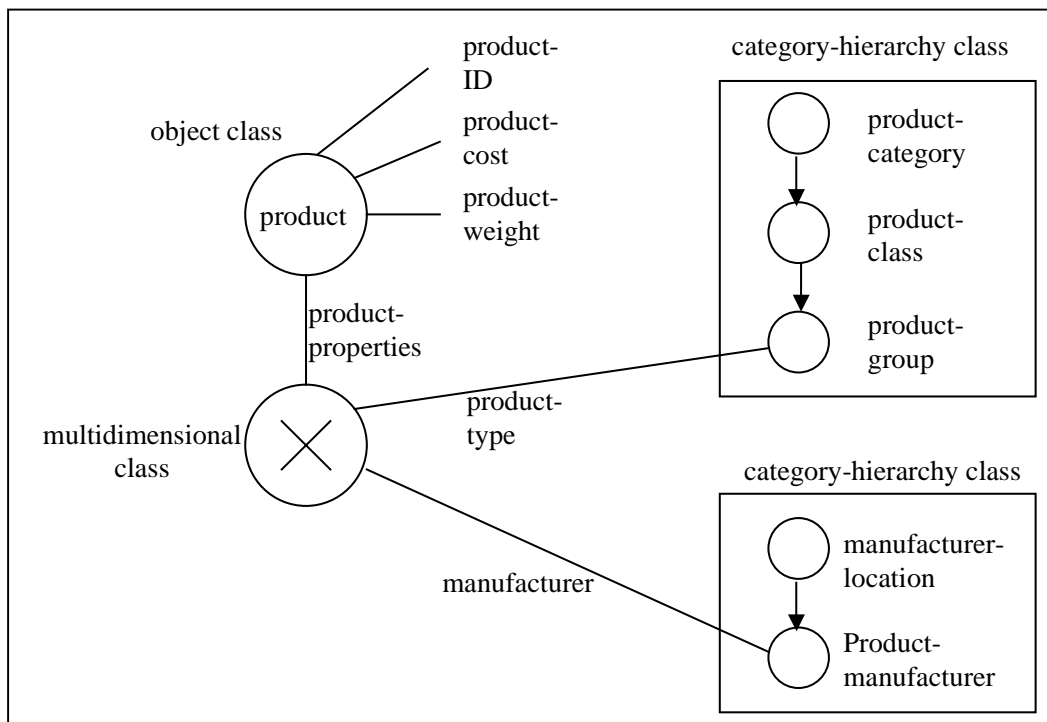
product-ID

object class

product-cost

product

product-weight

product-properties

multidimensional class

category-hierarchy class

product-category

product-class

product-group

product-type

category-hierarchy class

manufacturer-location

manufacturer

Product-manufacturer